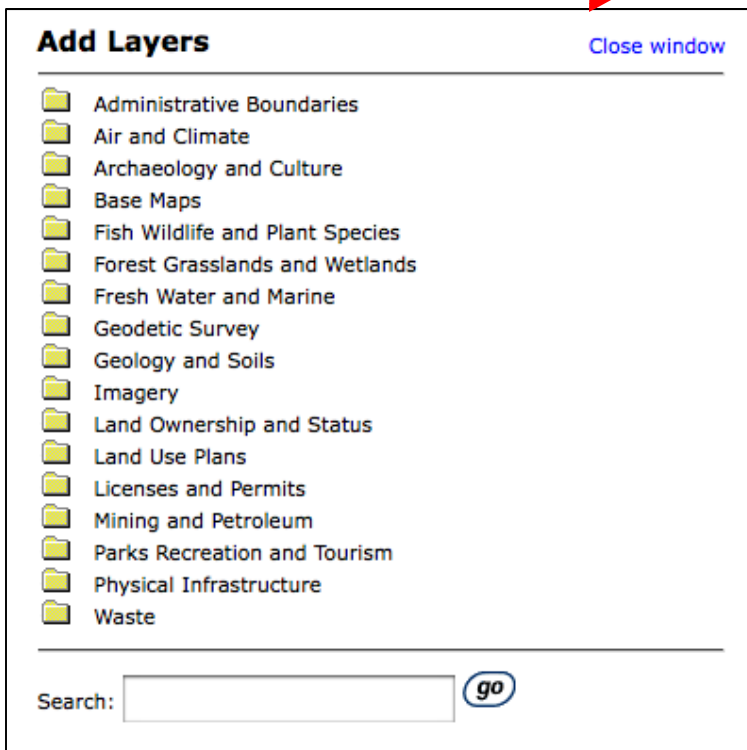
Add Layers

Close window

Administrative Boundaries
Air and Climate
Archaeology and Culture
Base Maps
Fish Wildlife and Plant Species
Forest Grasslands and Wetlands
Fresh Water and Marine
Geodetic Survey
Geology and Soils
Imagery
Land Ownership and Status
Land Use Plans
Licenses and Permits
Mining and Petroleum
Parks Recreation and Tourism
Physical Infrastructure
Waste

Search:

go